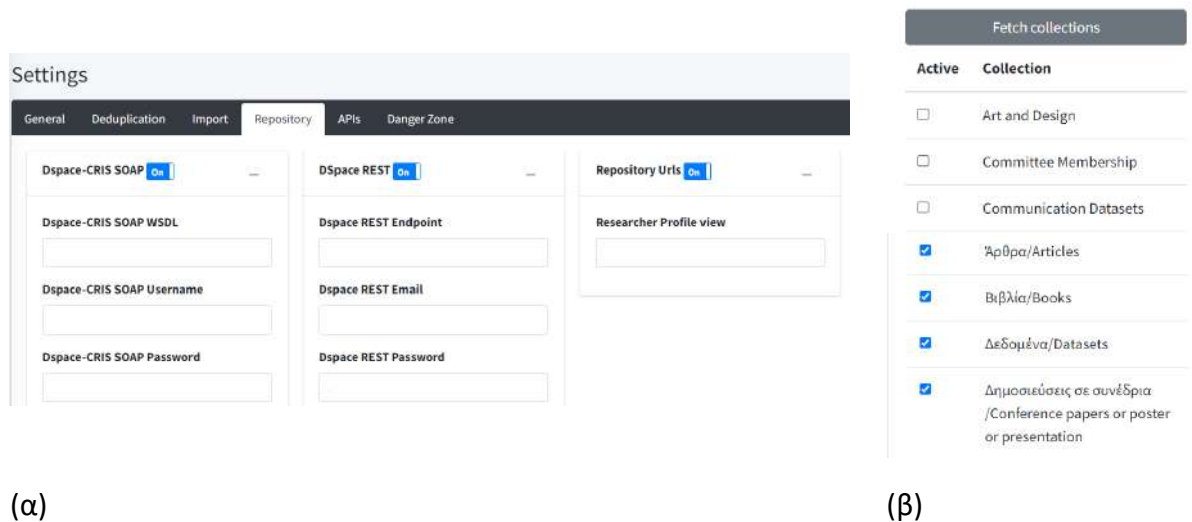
Settings

General Deduplication Import Repository APIs Danger Zone

Dspace-CRIS SOAP On —

Dspace-CRIS SOAP WSDL

Dspace-CRIS SOAP Username

Dspace-CRIS SOAP Password

DSpace REST On —

Dspace REST Endpoint

Dspace REST Email

Dspace REST Password

Repository Urls On —

Researcher Profile view

Fetch collections

| Active | Collection |
|---|---|
| ☐ | Art and Design |
| ☐ | Committee Membership |
| ☐ | Communication Datasets |
| ☑ | Άρθρα/Articles |
| ☑ | Βιβλία/Books |
| ☑ | Δεδομένα/Datasets |
| ☑ | Δημοσιεύσεις σε συνέδρια /Conference papers or poster or presentation |

(α)

(β)